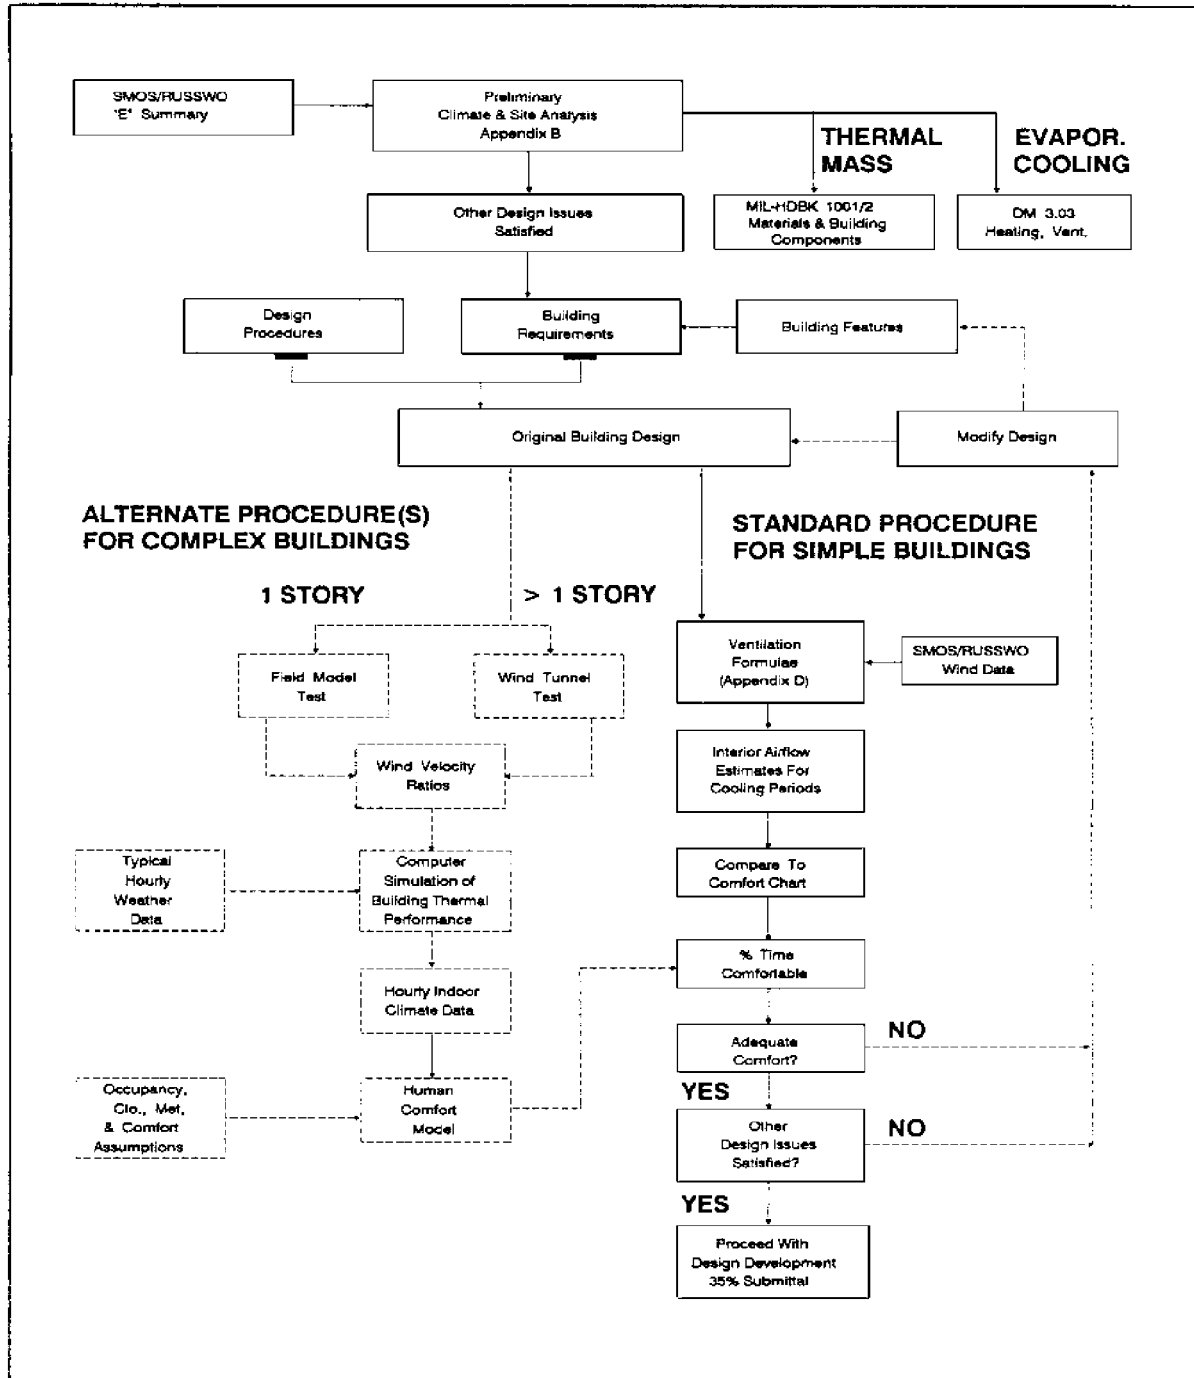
SMOS/RUSSWO "E" Summary

Preliminary Climate & Site Analysis Appendix B

THERMAL MASS

EVAPOR. COOLING

Other Design Issues Satisfied

MIL-HDBK 1001/2 Materials & Building Components

DM 3.03 Heating, Vent.

Design Procedures

Building Requirements

Building Features

Original Building Design

Modify Design

ALTERNATE PROCEDURE(S) FOR COMPLEX BUILDINGS

STANDARD PROCEDURE FOR SIMPLE BUILDINGS

1 STORY

> 1 STORY

Field Model Test

Wind Tunnel Test

Ventilation Formulas (Appendix D)

SMOS/RUSSWO Wind Data

Wind Velocity Ratios

Interior Airflow Estimates For Cooling Periods

Typical Hourly Weather Data

Computer Simulation of Building Thermal Performance

Compare To Comfort Chart

Hourly Indoor Climate Data

% Time Comfortable

Adequate Comfort?

NO

YES

Occupancy, Clo., Met, & Comfort Assumptions

Human Comfort Model

Other Design Issues Satisfied?

NO

YES

Proceed With Design Development 35% Submittal